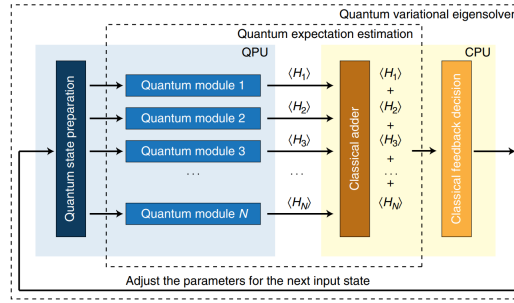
Quantum variational eigensolver

Quantum expectation estimation

QPU

CPU

Quantum state preparation

Quantum module 1

Quantum module 2

Quantum module 3

...

Quantum module $N$

$\langle H_1 \rangle$

$\langle H_2 \rangle$

$\langle H_3 \rangle$

...

$\langle H_N \rangle$

Classical adder

$\langle H_1 \rangle$
+
$\langle H_2 \rangle$
+
$\langle H_3 \rangle$
+
...
+
$\langle H_N \rangle$

Classical feedback decision

Adjust the parameters for the next input state